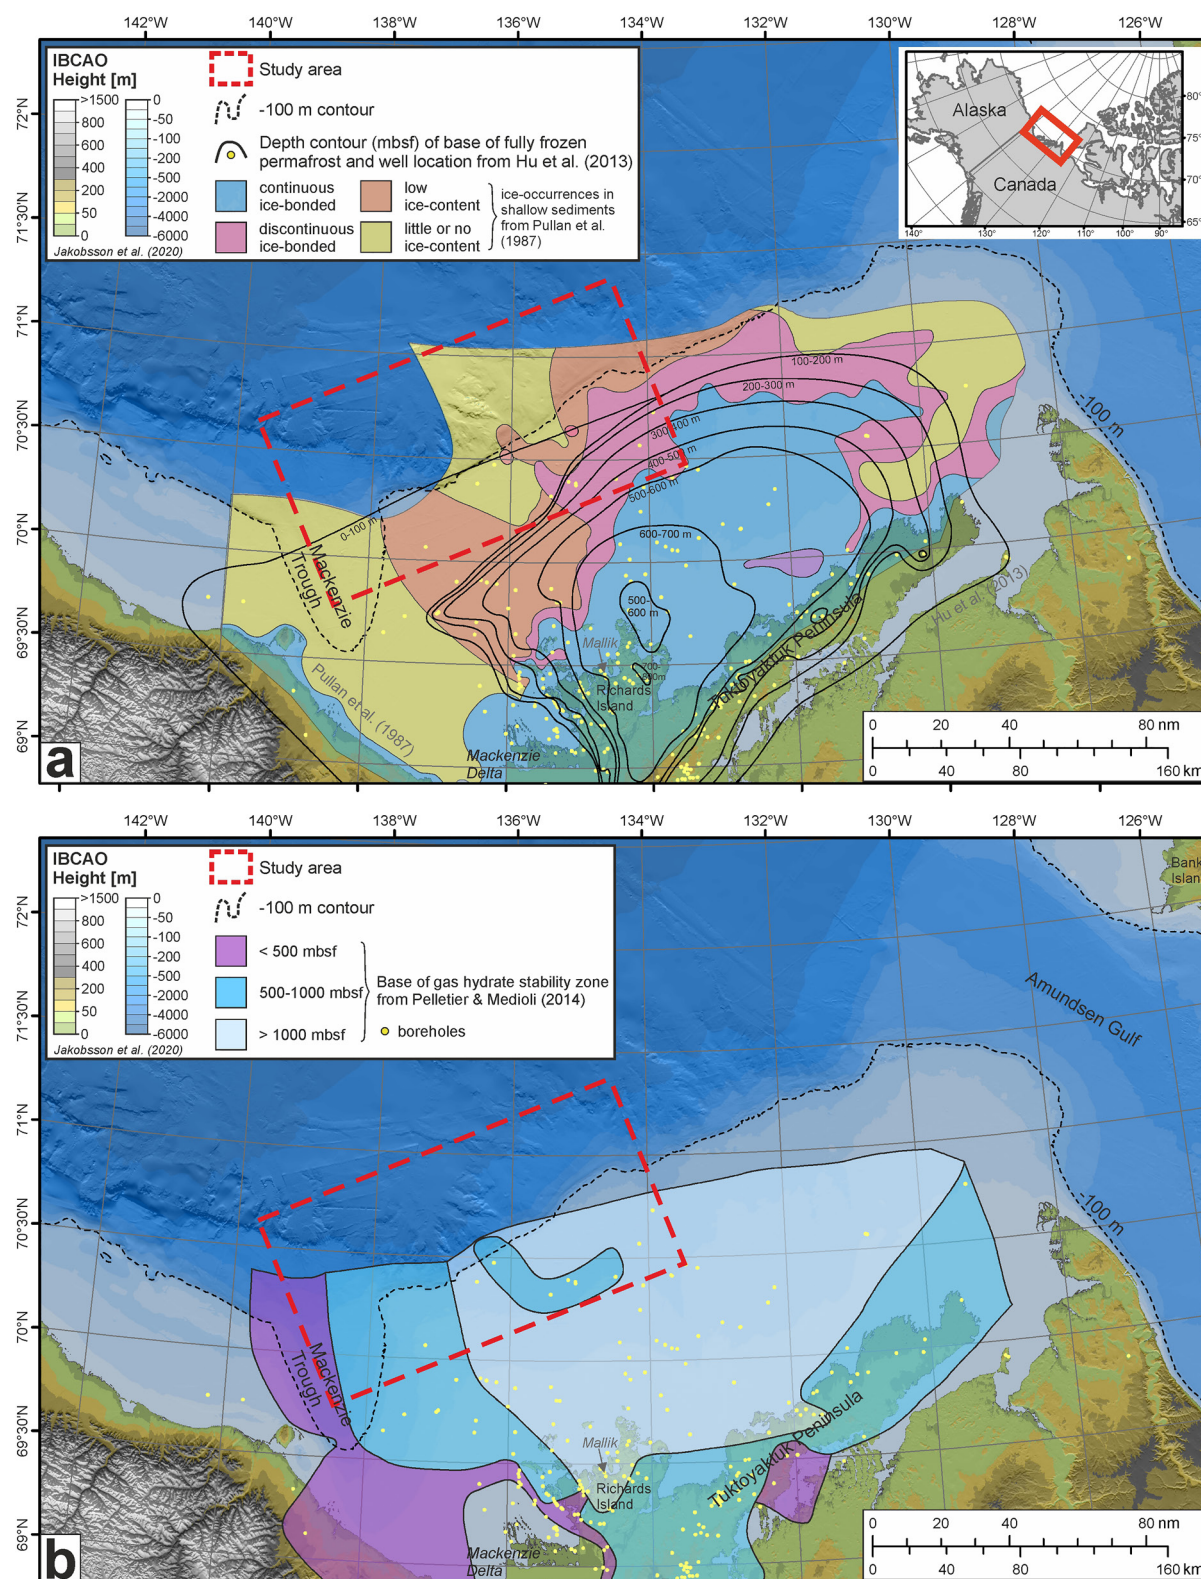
142°W 140°W 138°W 136°W 134°W 132°W 130°W 128°W 126°W

IBCAO Height [m]
>1500
800
600
400
200
50
0
0
-50
-100
-200
-500
-2000
-4000
-6000
Jakobsson et al. (2020)

Study area
-100 m contour
Depth contour (mbsf) of base of fully frozen permafrost and well location from Hu et al. (2013)
continuous ice-bonded
discontinuous ice-bonded
low ice-content
little or no ice-content
ice-occurrences in shallow sediments from Pullan et al. (1987)

Alaska
Canada
80°
75°
70°
65°
140° 130° 120° 110° 100° 90°

72°N
71°30'N
71°N
70°30'N
70°N
69°30'N
69°N

-100 m
100-200 m
200-300 m
300-400 m
400-500 m
500-600 m
600-700 m
0-100 m
500-600 m
700-800 m
Mackenzie Trough
Mallik
Richards Island
Tuktoyaktuk Peninsula
Hu et al. (2013)
Pullan et al. (1987)
Mackenzie Delta
0 20 40 80 nm
0 40 80 160 km
a

142°W 140°W 138°W 136°W 134°W 132°W 130°W 128°W 126°W

IBCAO Height [m]
>1500
800
600
400
200
50
0
0
-50
-100
-200
-500
-2000
-4000
-6000
Jakobsson et al. (2020)

Study area
-100 m contour
< 500 mbsf
500-1000 mbsf
> 1000 mbsf
Base of gas hydrate stability zone from Pelletier & Medioli (2014)
boreholes

Banks Island
Amundsen Gulf
-100 m

72°N
71°30'N
71°N
70°30'N
70°N
69°30'N
69°N

Mackenzie Trough
Mallik
Richards Island
Tuktoyaktuk Peninsula
Mackenzie Delta
0 20 40 80 nm
0 40 80 160 km
b